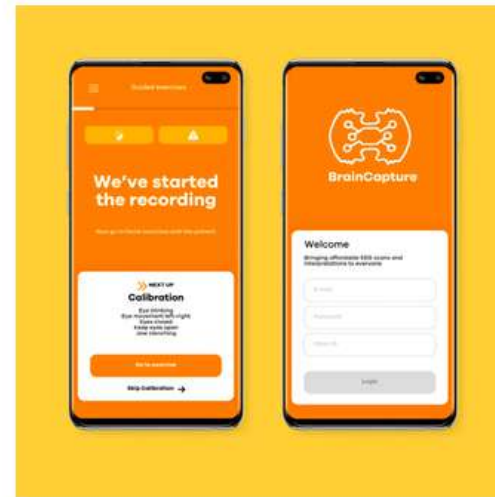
Guided exercises

We've started the recording

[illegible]

NEXT UP
Calibration
Eye blinking
Eye movement left-right
Eyes closed
Keep eyes open
Jaw clenching

Go to exercise

Skip Calibration

BrainCapture

Welcome
Bringing affordable EEG scans and interpretations to everyone

E-mail

Password

Clinic ID

Login